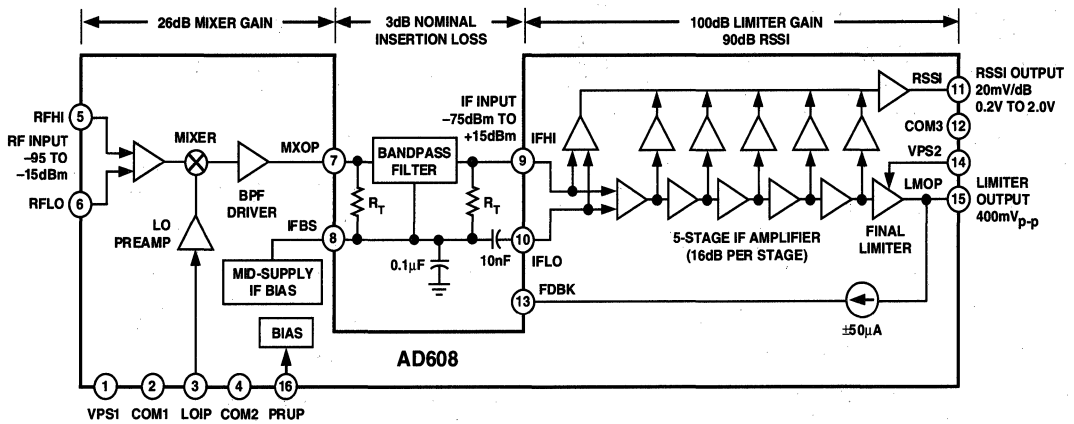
26dB MIXER GAIN

3dB NOMINAL INSERTION LOSS

100dB LIMITER GAIN
90dB RSSI

RFHI
5
RF INPUT
–95 TO
–15dBm
RFLO
6

MIXER

LO
PREAMP

BPF
DRIVER

MXOP
7

IFBS
8

MID-SUPPLY
IF BIAS

BANDPASS
FILTER

$R_T$

$R_T$

0.1μF

10nF

IF INPUT
–75dBm TO
+15dBm

IFHI
9

10
IFLO

13
FDBK

RSSI
11
RSSI OUTPUT
20mV/dB
0.2V TO 2.0V

COM3
12

VPS2
14

LMOP
15
LIMITER
OUTPUT
400mV$_{p-p}$

5-STAGE IF AMPLIFIER
(16dB PER STAGE)

FINAL
LIMITER

±50μA

BIAS

AD608

1
VPS1
2
COM1
3
LOIP
4
COM2
16
PRUP